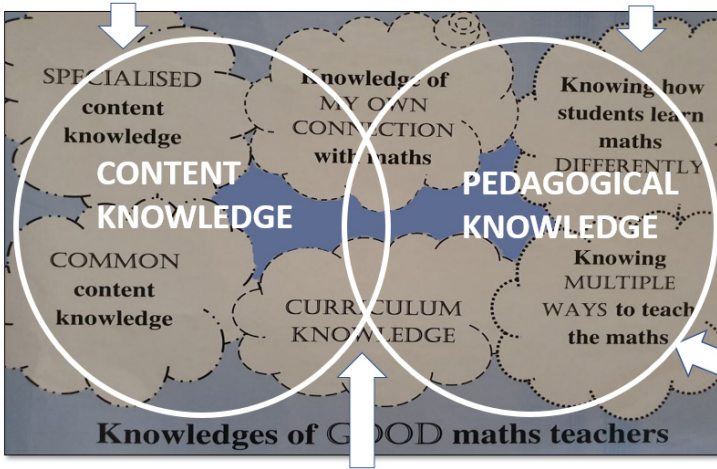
SPECIALISED content knowledge

Knowledge of MY OWN CONNECTION with maths

Knowing how students learn maths DIFFERENTLY

CONTENT KNOWLEDGE

PEDAGOGICAL KNOWLEDGE

COMMON content knowledge

CURRICULUM KNOWLEDGE

Knowing MULTIPLE WAYS to teach the maths

Knowledges of GOOD maths teachers